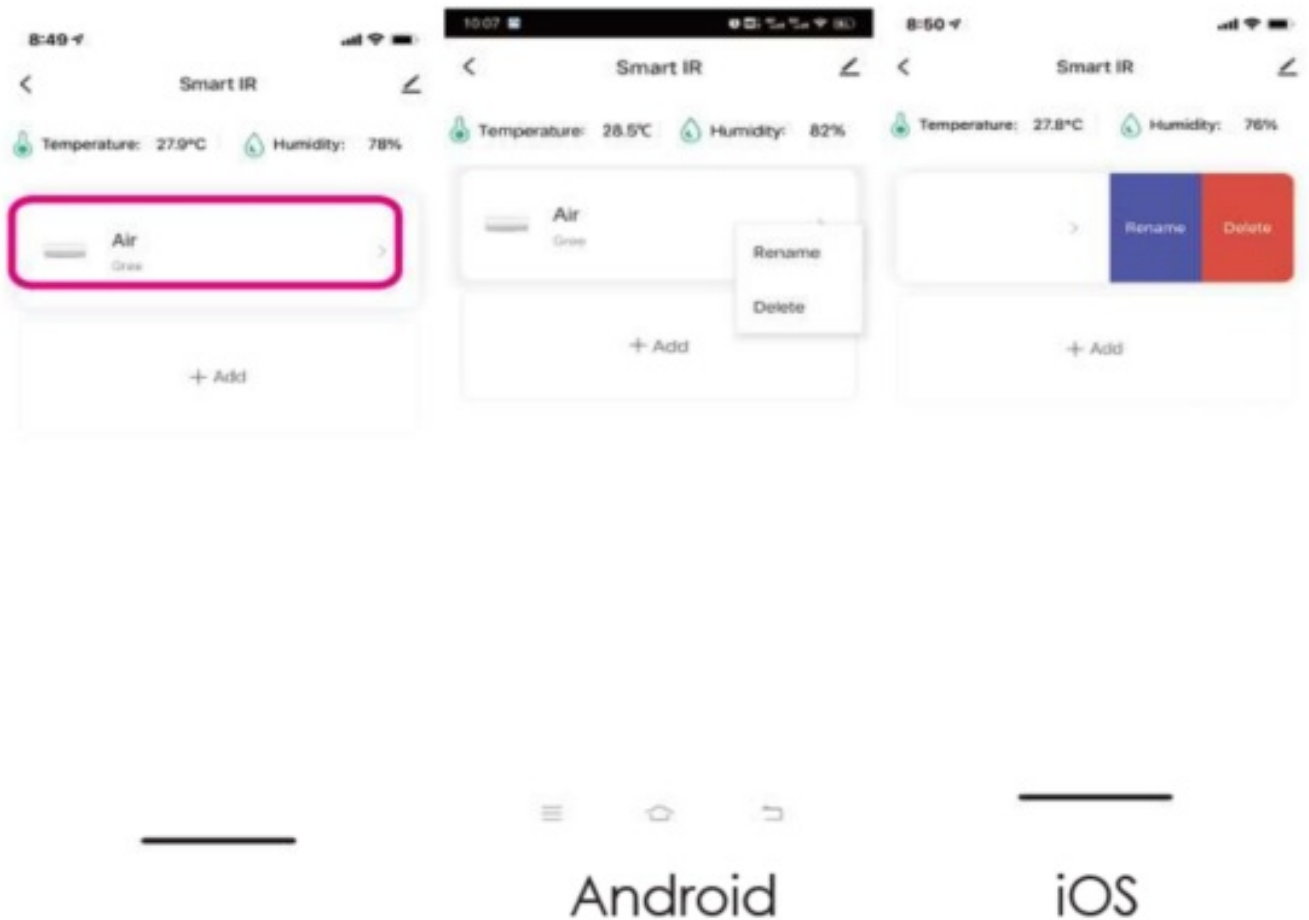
8:49

Smart IR

Temperature: 27.9°C Humidity: 78%

Air
Gree

+ Add

10:07

Smart IR

Temperature: 28.5°C Humidity: 82%

Air
Gree

Rename

Delete

+ Add

8:50

Smart IR

Temperature: 27.8°C Humidity: 76%

Rename Delete

+ Add

Android

iOS